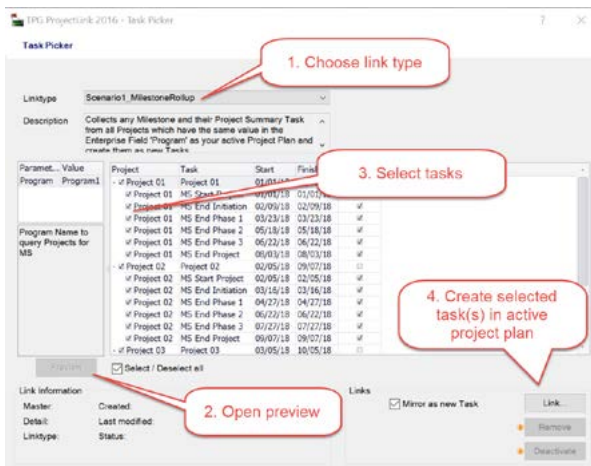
TPG ProjectLink 2016 - Task Picker

Task Picker

1. Choose link type

Linktype Scenario1_MilestoneRollup

Description Collects any Milestone and their Project Summary Task from all Projects which have the same value in the Enterprise Field 'Program' as your active Project Plan and create them as new Tasks

3. Select tasks

| Paramet... | Value |
|---|---|
| Program | Program1 |

Program Name to query Projects for MS

| Project | Task | Start | Finish | |
|---|---|---|---|---|
| Project 01 | Project 01 | 01/01/18 | | |
| Project 01 | MS Start Project | 01/01/18 | 01/01/18 | |
| Project 01 | MS End Initiation | 02/09/18 | 02/09/18 | ☑ |
| Project 01 | MS End Phase 1 | 03/23/18 | 03/23/18 | ☑ |
| Project 01 | MS End Phase 2 | 05/18/18 | 05/18/18 | ☑ |
| Project 01 | MS End Phase 3 | 06/22/18 | 06/22/18 | ☑ |
| Project 01 | MS End Project | 08/03/18 | 08/03/18 | ☑ |
| Project 02 | Project 02 | 02/05/18 | 09/07/18 | ☐ |
| Project 02 | MS Start Project | 02/05/18 | 02/05/18 | ☑ |
| Project 02 | MS End Initiation | 03/16/18 | 03/16/18 | ☑ |
| Project 02 | MS End Phase 1 | 04/27/18 | 04/27/18 | ☑ |
| Project 02 | MS End Phase 2 | 06/22/18 | 06/22/18 | ☑ |
| Project 02 | MS End Phase 3 | 07/27/18 | 07/27/18 | ☑ |
| Project 02 | MS End Project | 09/07/18 | 09/07/18 | ☑ |
| Project 03 | Project 03 | 03/05/18 | 10/05/18 | ☐ |

4. Create selected task(s) in active project plan

Preview

Select / Deselect all

Link information

Master: Created:

Detail: Last modified:

Linktype: Status:

2. Open preview

Links

Mirror as new Task

Link...

Remove

Deactivate